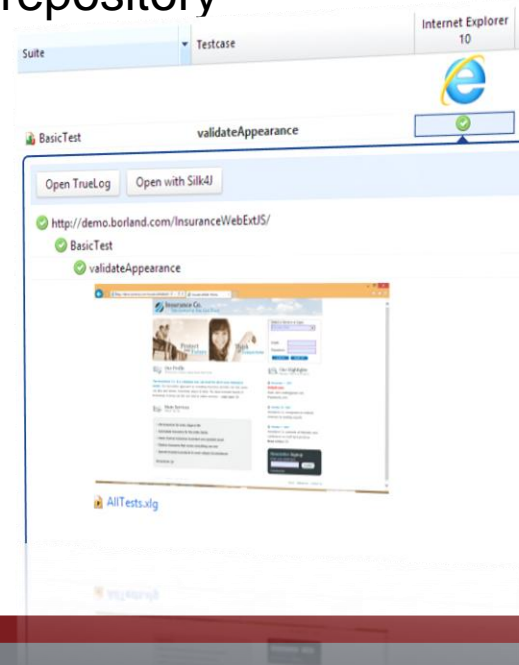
repository

| Suite | Testcase | Internet Explorer 10 |
|---|---|---|
| BasicTest | validateAppearance | |

Open TrueLog
Open with Silk4J

http://demo.borland.com/InsuranceWebExtJS/
BasicTest
validateAppearance

Insurance Co.

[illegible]

AllTests.xlg